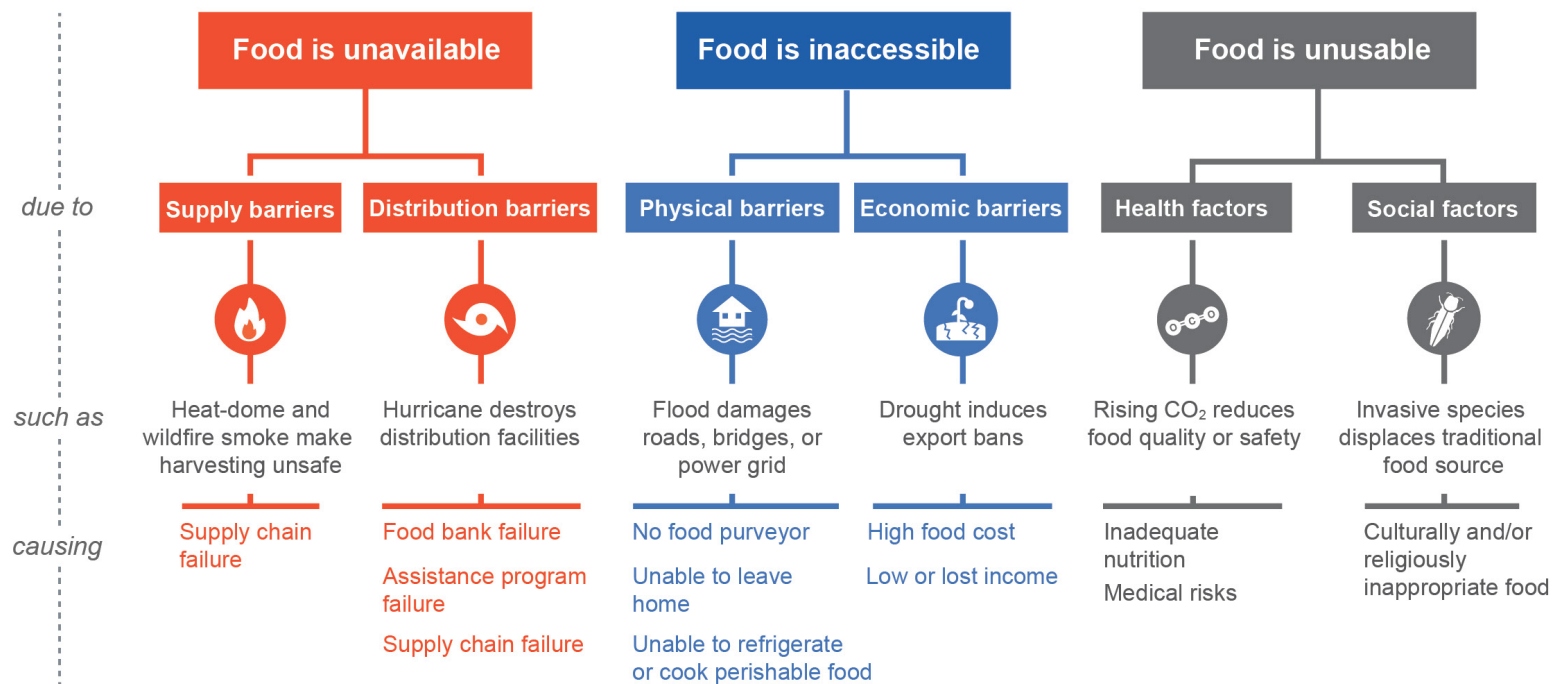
Food is unavailable

Food is inaccessible

Food is unusable

due to

Supply barriers

Distribution barriers

Physical barriers

Economic barriers

Health factors

Social factors

such as

Heat-dome and wildfire smoke make harvesting unsafe

Hurricane destroys distribution facilities

Flood damages roads, bridges, or power grid

Drought induces export bans

Rising $CO_2$ reduces food quality or safety

Invasive species displaces traditional food source

causing

Supply chain failure

Food bank failure

Assistance program failure

Supply chain failure

No food purveyor

Unable to leave home

Unable to refrigerate or cook perishable food

High food cost

Low or lost income

Inadequate nutrition

Medical risks

Culturally and/or religiously inappropriate food